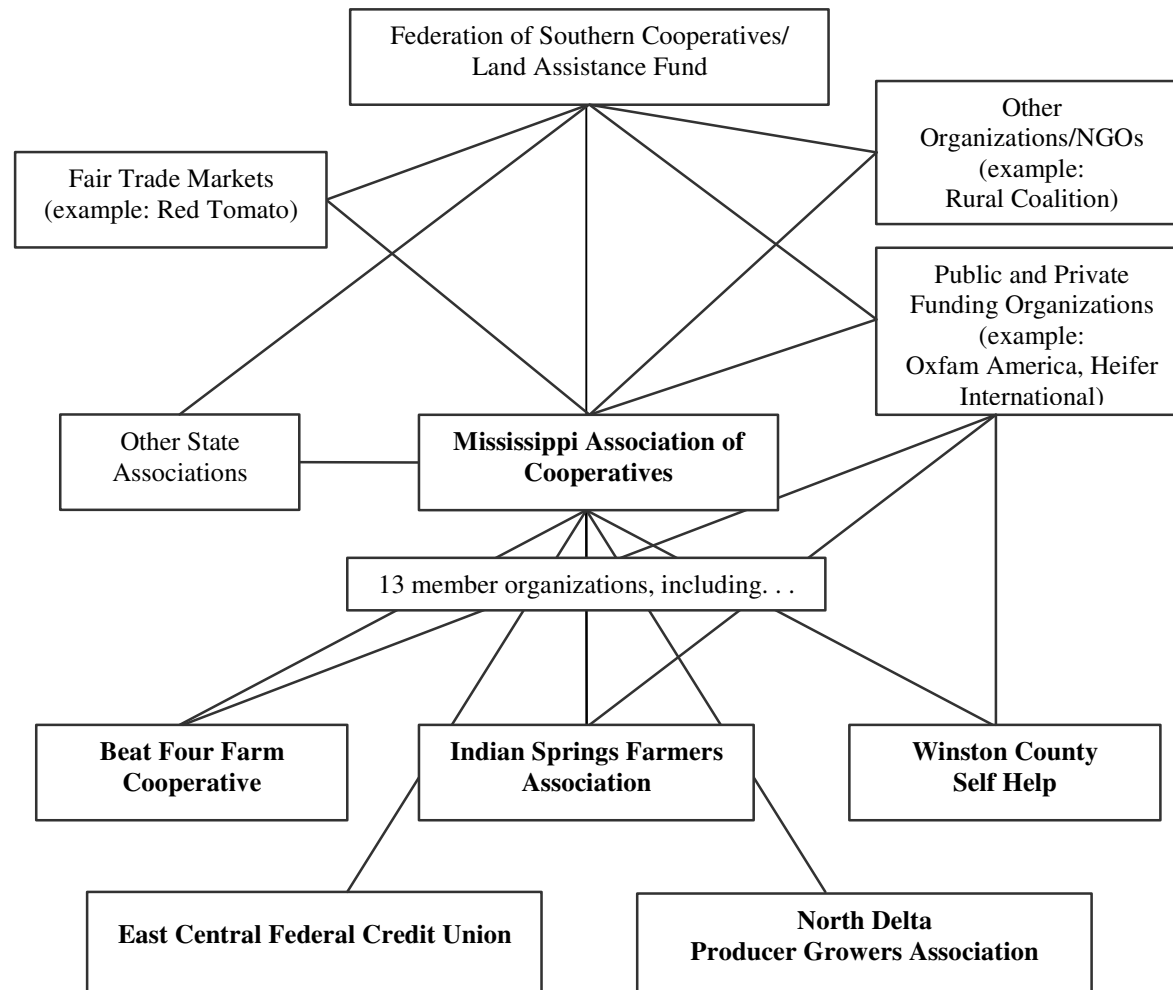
Federation of Southern Cooperatives/ Land Assistance Fund

Fair Trade Markets (example: Red Tomato)

Other Organizations/NGOs (example: Rural Coalition)

Public and Private Funding Organizations (example: Oxfam America, Heifer International)

Other State Associations

**Mississippi Association of Cooperatives**

13 member organizations, including. . .

**Beat Four Farm Cooperative**

**Indian Springs Farmers Association**

**Winston County Self Help**

**East Central Federal Credit Union**

**North Delta Producer Growers Association**